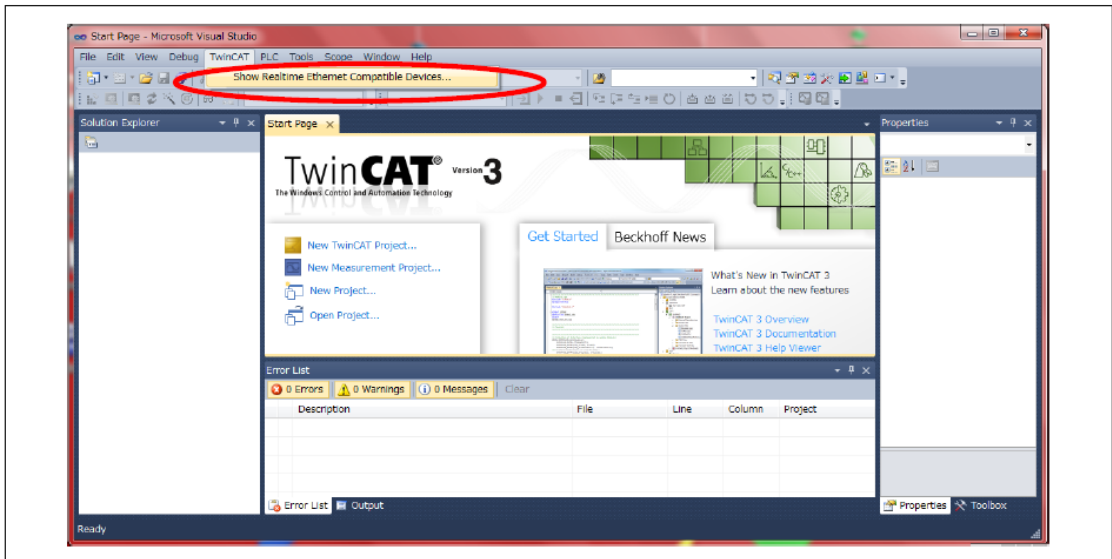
Start Page - Microsoft Visual Studio

File Edit View Debug TwinCAT PLC Tools Scope Window Help

Show Realtime Ethernet Compatible Devices...

Solution Explorer

Start Page

Properties

TwinCAT® Version 3

The Windows Control and Automation Technology

New TwinCAT Project...

New Measurement Project...

New Project...

Open Project...

Get Started

Beckhoff News

What's New in TwinCAT 3

Learn about the new features

TwinCAT 3 Overview

TwinCAT 3 Documentation

TwinCAT 3 Help Viewer

Error List

0 Errors

0 Warnings

0 Messages

Clear

| | Description | File | Line | Column | Project |
|---|---|---|---|---|---|

Error List

Output

Properties

Toolbox

Ready